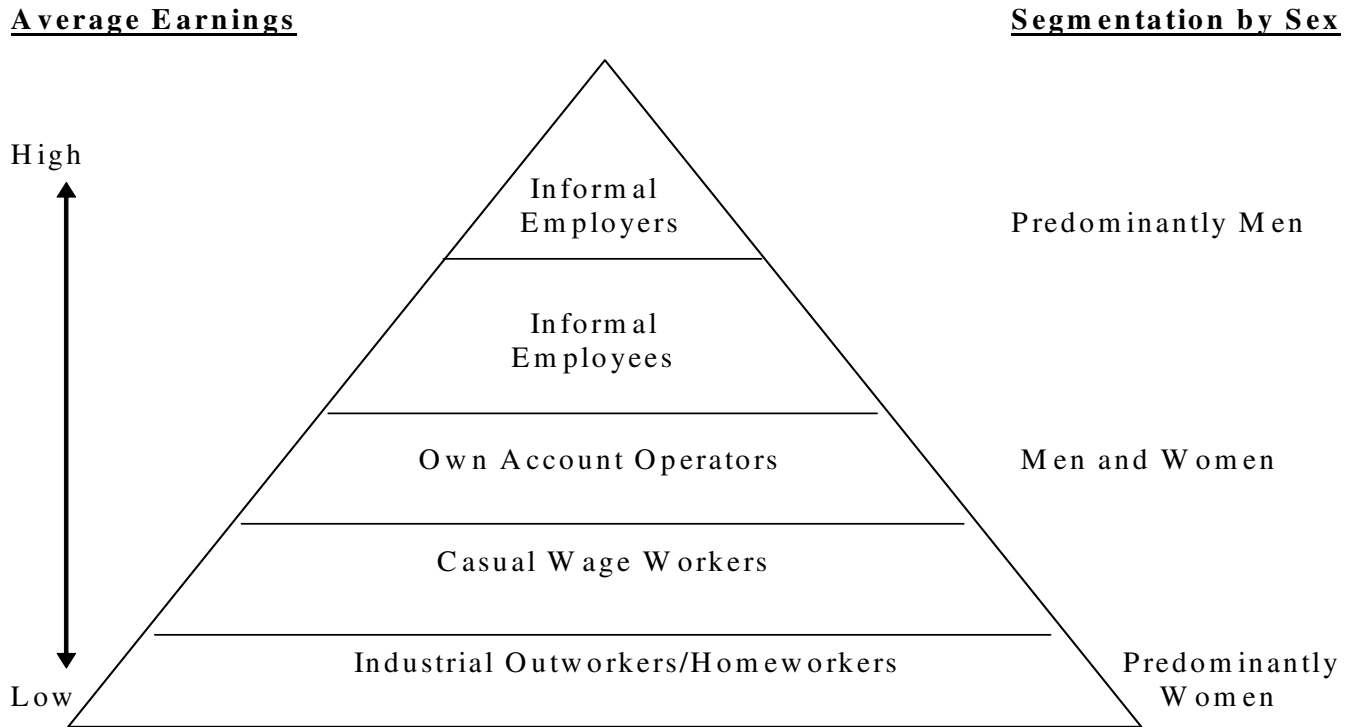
Average Earnings

Segmentation by Sex

High

Low

Informal Employers

Informal Employees

Own Account Operators

Casual Wage Workers

Industrial Outworkers/Homeworkers

Predominantly Men

Men and Women

Predominantly Women